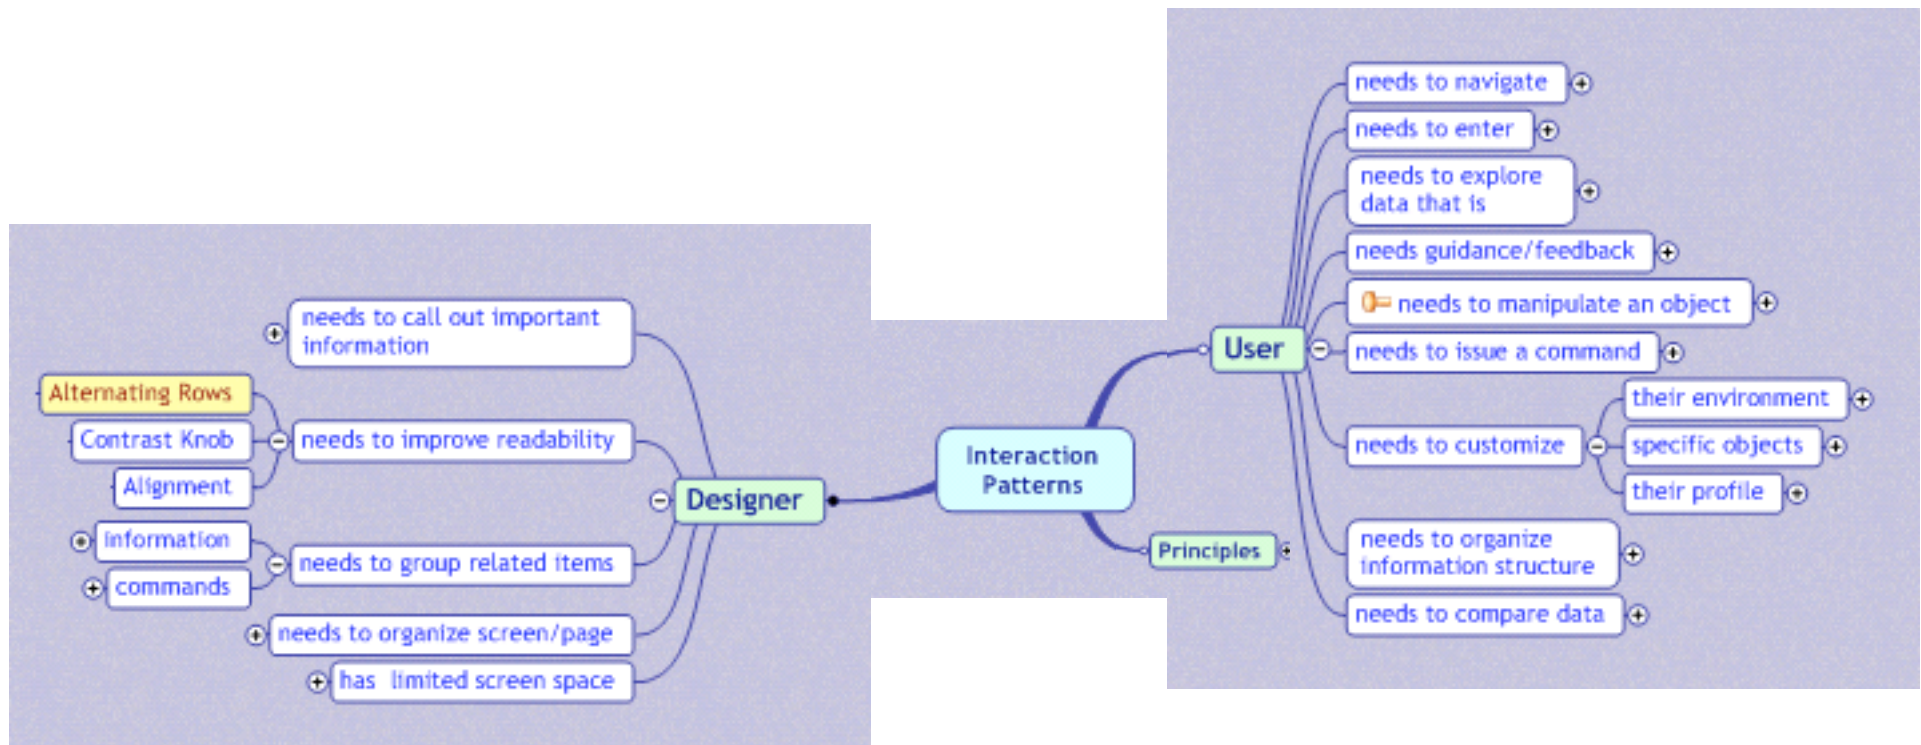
Interaction Patterns

Designer

needs to call out important information

needs to improve readability

Alternating Rows

Contrast Knob

Alignment

needs to group related items

information

commands

needs to organize screen/page

has limited screen space

User

needs to navigate

needs to enter

needs to explore data that is

needs guidance/feedback

needs to manipulate an object

needs to issue a command

needs to customize

their environment

specific objects

their profile

needs to organize information structure

needs to compare data

Principles